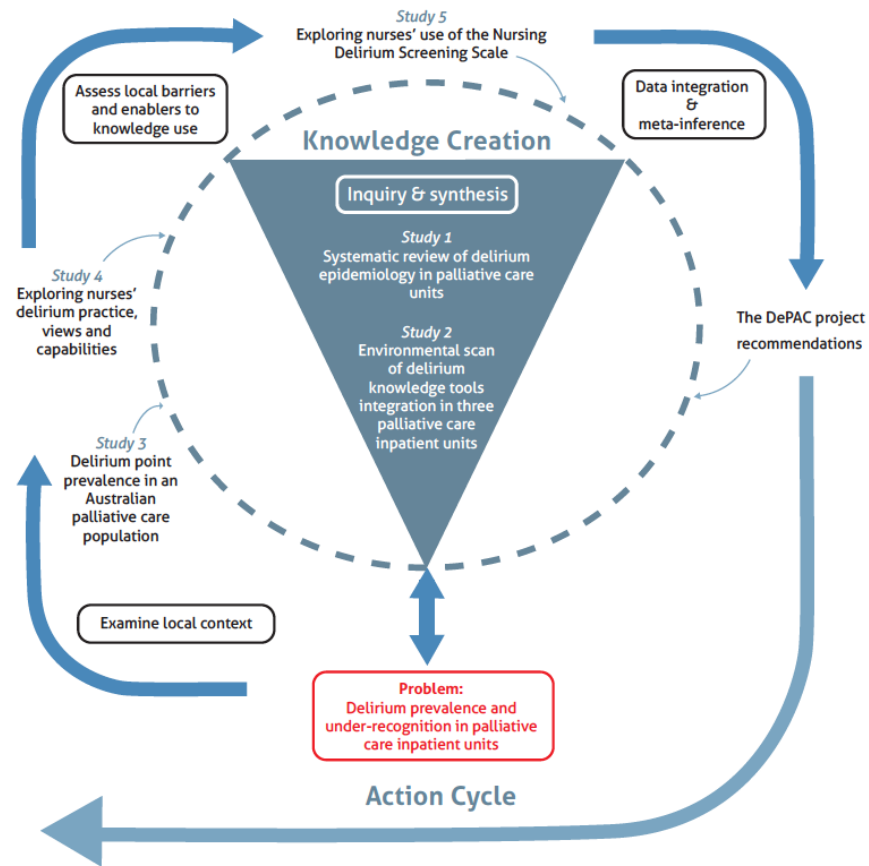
Study 5
Exploring nurses' use of the Nursing Delirium Screening Scale

Assess local barriers and enablers to knowledge use

Data integration & meta-inference

Knowledge Creation

Inquiry & synthesis

Study 1
Systematic review of delirium epidemiology in palliative care units

Study 2
Environmental scan of delirium knowledge tools integration in three palliative care inpatient units

Study 4
Exploring nurses' delirium practice, views and capabilities

The DePAC project recommendations

Study 3
Delirium point prevalence in an Australian palliative care population

Examine local context

Problem:
Delirium prevalence and under-recognition in palliative care inpatient units

Action Cycle